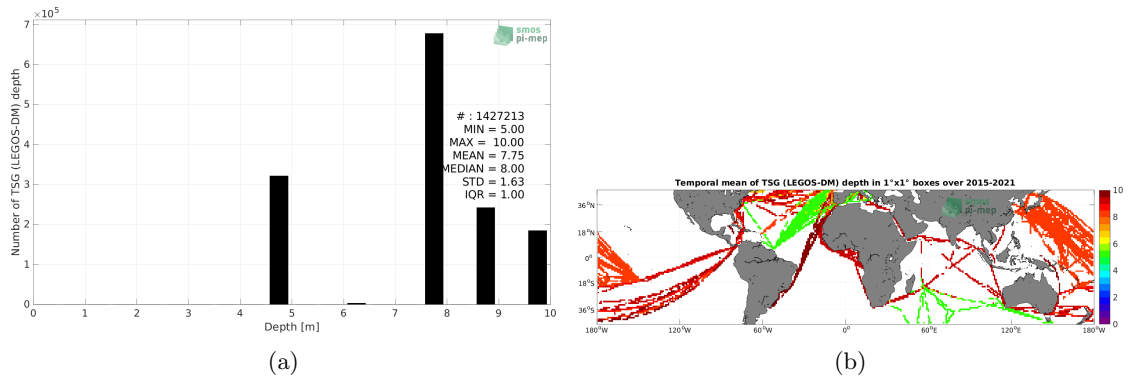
$\times10^5$

smos pi-mep

Number of TSG (LEGOS-DM) depth

# : 1427213
MIN = 5.00
MAX = 10.00
MEAN = 7.75
MEDIAN = 8.00
STD = 1.63
IQR = 1.00

7
6
5
4
3
2
1
0

0 1 2 3 4 5 6 7 8 9 10
Depth [m]

(a)

Temporal mean of TSG (LEGOS-DM) depth in 1°x1° boxes over 2015-2021

smos pi-mep

36°N
18°N
0°
18°S
36°S

180°W 120°W 60°W 0° 60°E 120°E 180°W

10
8
6
4
2
0

(b)